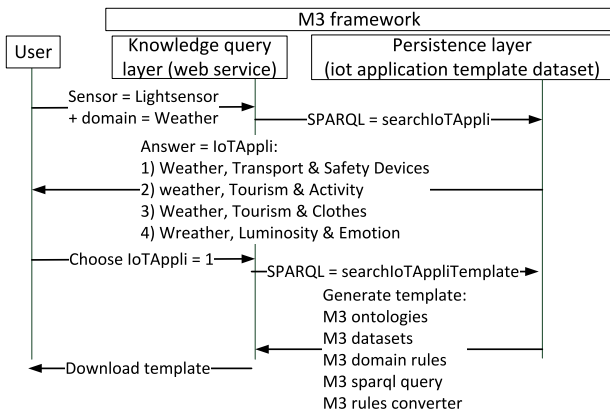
M3 framework

User

Knowledge query layer (web service)

Persistence layer (iot application template dataset)

Sensor = Lightsensor + domain = Weather

SPARQL = searchIoTAppli

Answer = IoTAppli:
1) Weather, Transport & Safety Devices
2) weather, Tourism & Activity
3) Weather, Tourism & Clothes
4) Wreather, Luminosity & Emotion

Choose IoTAppli = 1

SPARQL = searchIoTAppliTemplate

Generate template:
M3 ontologies
M3 datasets
M3 domain rules
M3 sparql query
M3 rules converter

Download template